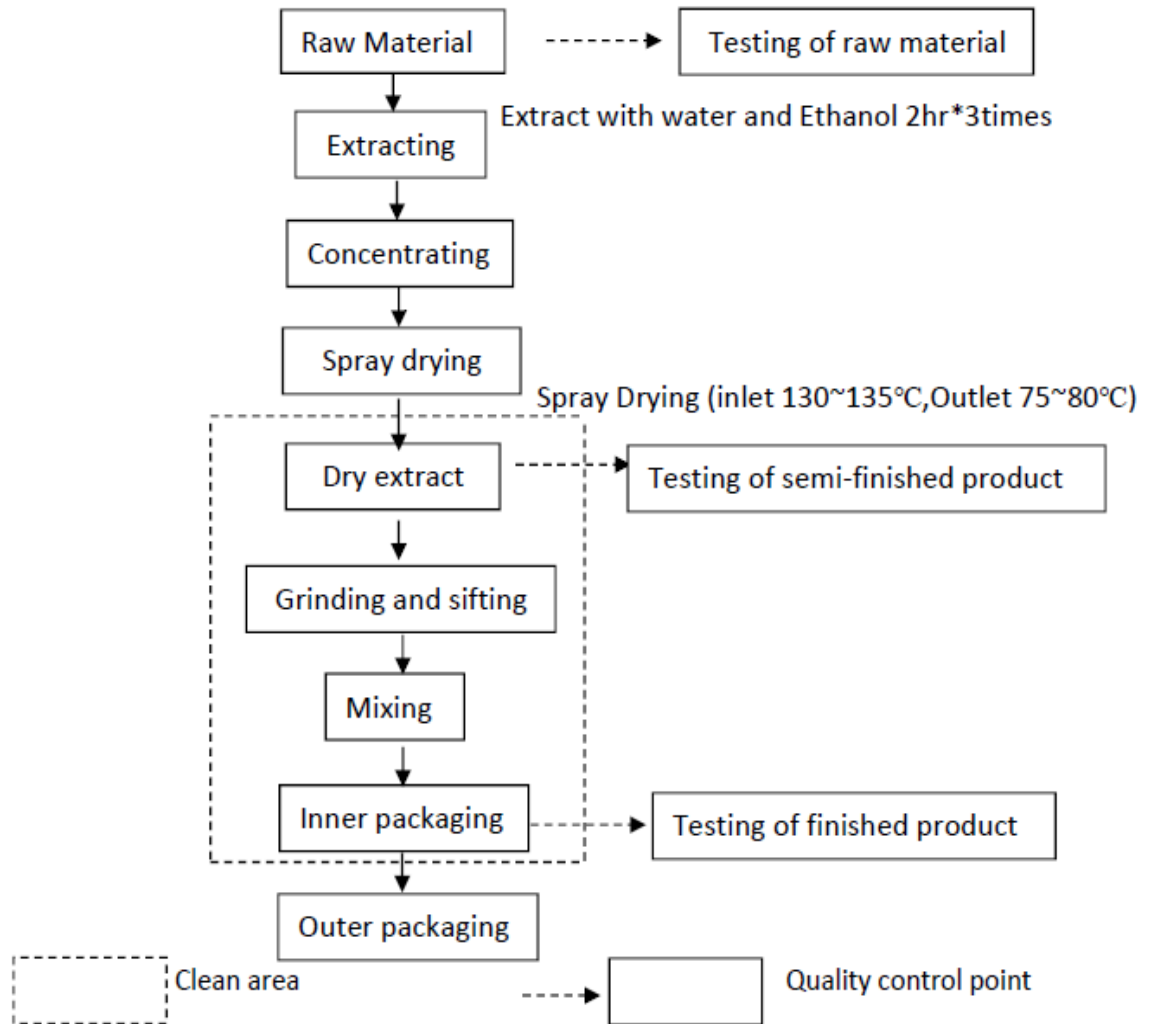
Raw Material

Testing of raw material

Extract with water and Ethanol 2hr*3times

Extracting

Concentrating

Spray drying

Spray Drying (inlet 130~135℃,Outlet 75~80℃)

Dry extract

Testing of semi-finished product

Grinding and sifting

Mixing

Inner packaging

Testing of finished product

Outer packaging

Clean area

Quality control point